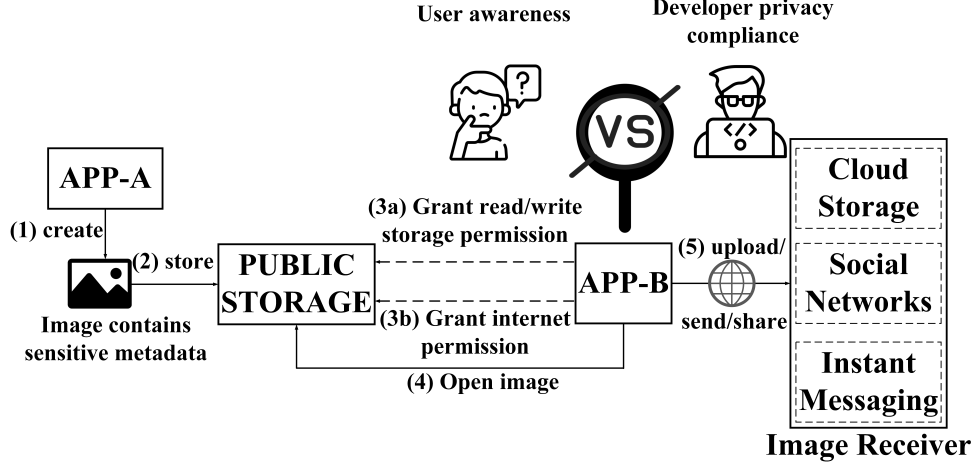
User awareness

Developer privacy compliance

VS

APP-A

(1) create

(2) store

Image contains sensitive metadata

PUBLIC STORAGE

(3a) Grant read/write storage permission

(3b) Grant internet permission

(4) Open image

APP-B

(5) upload/ send/share

Cloud Storage

Social Networks

Instant Messaging

Image Receiver